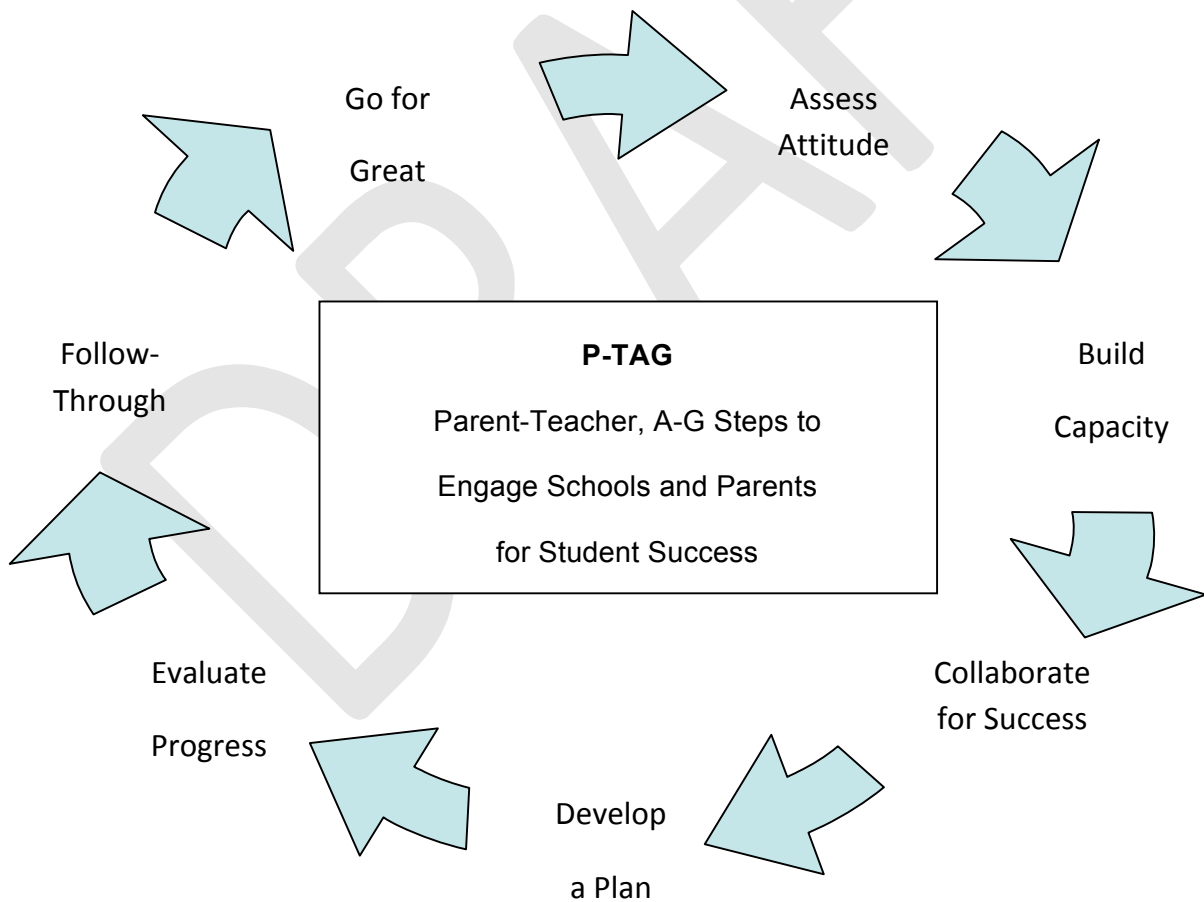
Go for Great

Assess Attitude

Build Capacity

Collaborate for Success

Develop a Plan

Evaluate Progress

Follow-Through

**P-TAG**

Parent-Teacher, A-G Steps to Engage Schools and Parents for Student Success

DRAFT